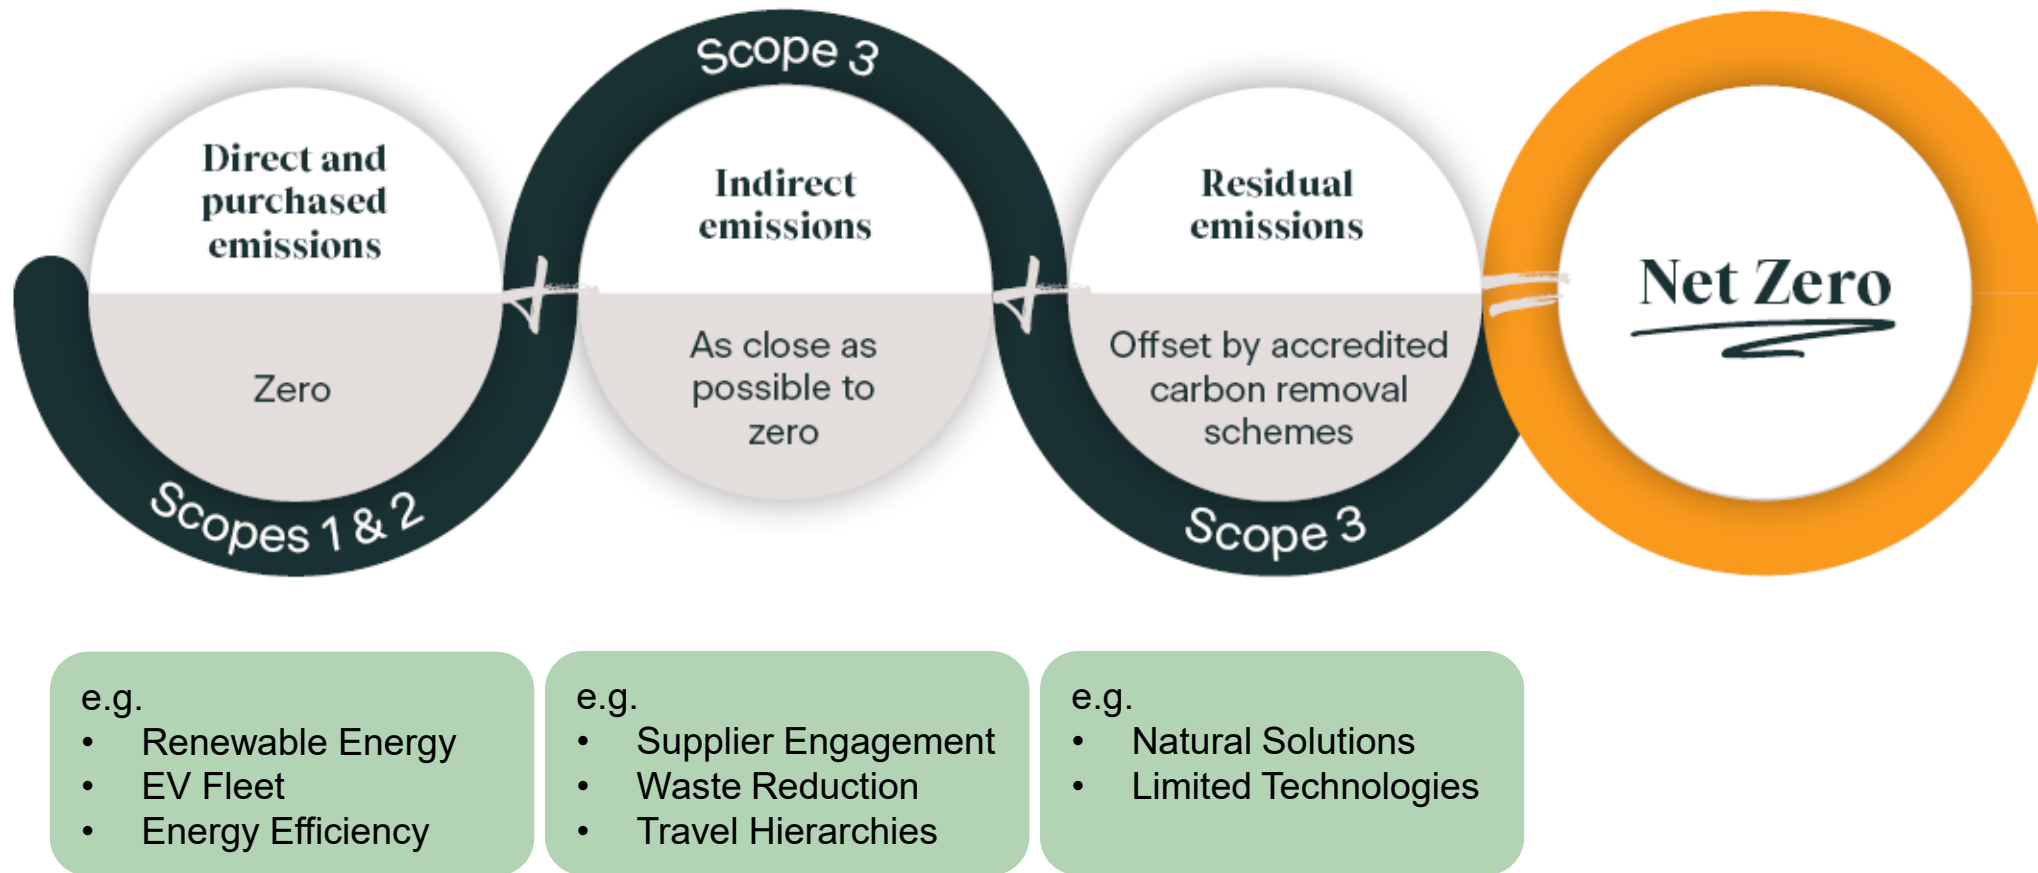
Scope 3

Direct and purchased emissions

Zero

Scopes 1 & 2

+

Indirect emissions

As close as possible to zero

+

Residual emissions

Offset by accredited carbon removal schemes

Scope 3

=

Net Zero

e.g.
• Renewable Energy
• EV Fleet
• Energy Efficiency

e.g.
• Supplier Engagement
• Waste Reduction
• Travel Hierarchies

e.g.
• Natural Solutions
• Limited Technologies